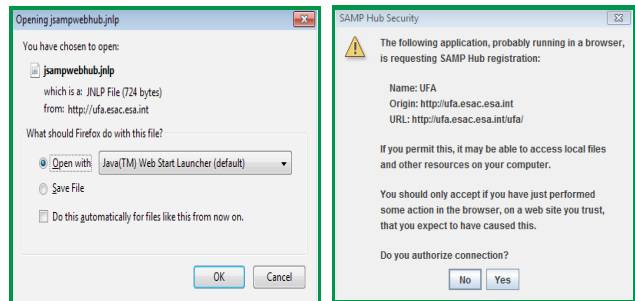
Opening jsampwebhub.jnlp

You have chosen to open:

jsampwebhub.jnlp

which is a: JNLP File (724 bytes)
from: http://ufa.esac.esa.int

What should Firefox do with this file?

Open with Java(TM) Web Start Launcher (default)

Save File

Do this automatically for files like this from now on.

OK Cancel

SAMP Hub Security

The following application, probably running in a browser, is requesting SAMP Hub registration:

Name: UFA
Origin: http://ufa.esac.esa.int
URL: http://ufa.esac.esa.int/ufa/

If you permit this, it may be able to access local files and other resources on your computer.

You should only accept if you have just performed some action in the browser, on a web site you trust, that you expect to have caused this.

Do you authorize connection?

No Yes